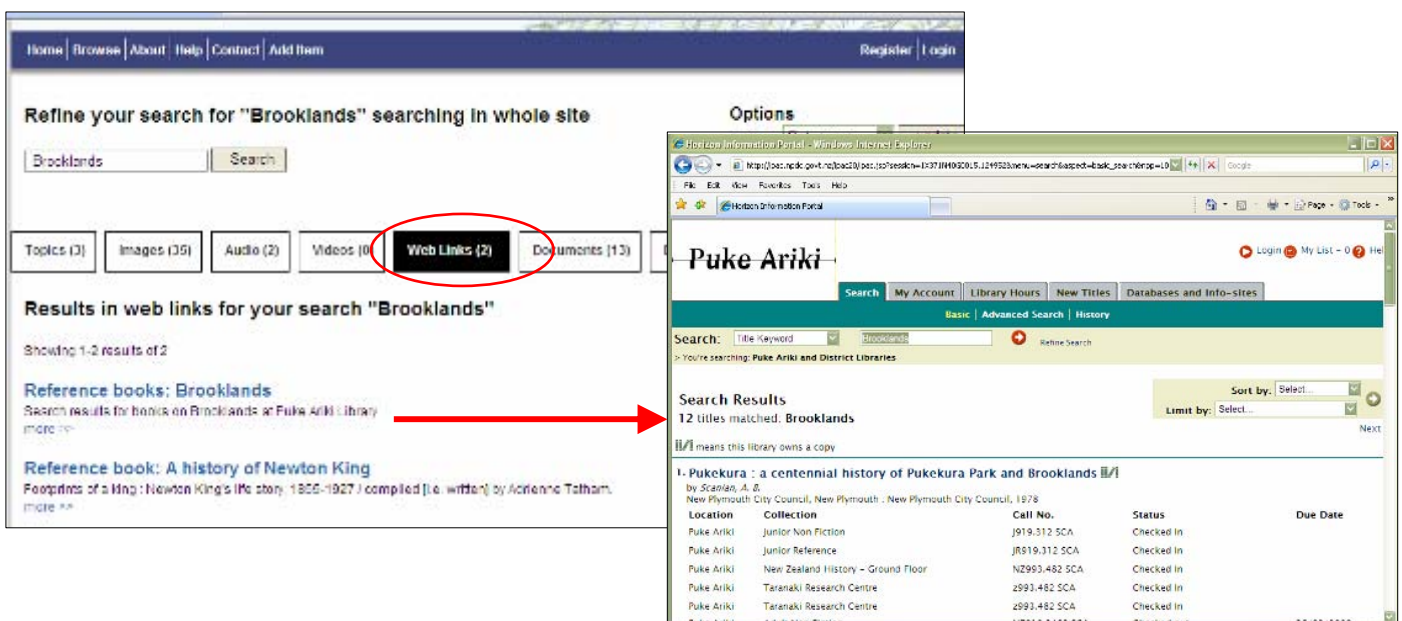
Home | Browse | About | Help | Contact | Add Item

Register | Login

Refine your search for "Brooklands" searching in whole site

Options

Brooklands

Search

Topics (3)

Images (35)

Audio (2)

Videos (0)

Web Links (2)

Documents (13)

Results in web links for your search "Brooklands"

Showing 1-2 results of 2

Reference books: Brooklands

Search results for books on Brooklands at Puke Ariki Library

more >>

Reference book: A history of Newton King

Footprints of a king : Newton King's life story 1855-1927 / compiled [i.e. written] by Adrienne Tatham.

more >>

Horizon Information Portal - Windows Internet Explorer

http://pac.npdc.govt.nz/ipac20/ipac.jsp?session=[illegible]&menu=search&aspect=basic_search&npp=10

Google

File Edit View Favorites Tools Help

Horizon Information Portal

Page Tools

Puke Ariki

Login My List - 0 Help

Search | My Account | Library Hours | New Titles | Databases and Info-sites

Basic | Advanced Search | History

Search: Title Keyword Brooklands Refine Search

> You're searching: Puke Ariki and District Libraries

Search Results

12 titles matched: Brooklands

Sort by: Select...

Limit by: Select...

means this library owns a copy

Next

1. Pukekura : a centennial history of Pukekura Park and Brooklands

by Scanlan, A. B.

New Plymouth City Council, New Plymouth : New Plymouth City Council, 1978

| Location | Collection | Call No. | Status | Due Date |
|---|---|---|---|---|
| Puke Ariki | Junior Non Fiction | J919.312 SCA | Checked In | |
| Puke Ariki | Junior Reference | JR919.312 SCA | Checked In | |
| Puke Ariki | New Zealand History - Ground Floor | NZ993.482 SCA | Checked In | |
| Puke Ariki | Taranaki Research Centre | z993.482 SCA | Checked In | |
| Puke Ariki | Taranaki Research Centre | z993.482 SCA | Checked In | |